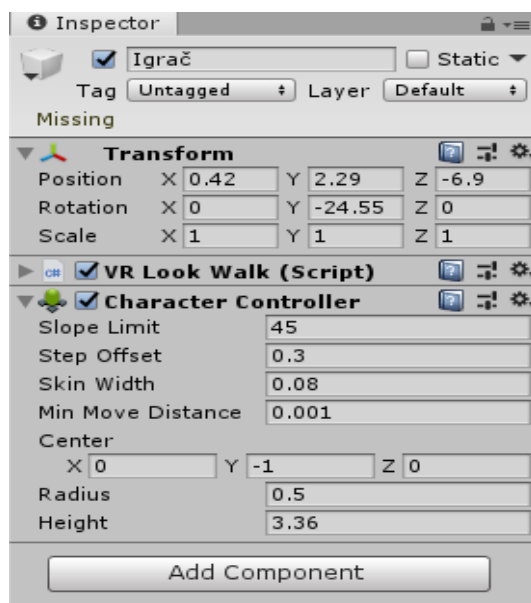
Inspector

Igrač

Static

Tag Untagged

Layer Default

Missing

Transform

| | | | | | | |
|---|---|---|---|---|---|---|
| Position | X | 0.42 | Y | 2.29 | Z | -6.9 |
| Rotation | X | 0 | Y | -24.55 | Z | 0 |
| Scale | X | 1 | Y | 1 | Z | 1 |

VR Look Walk (Script)

Character Controller

| | |
|---|---|
| Slope Limit | 45 |
| Step Offset | 0.3 |
| Skin Width | 0.08 |
| Min Move Distance | 0.001 |

Center

X 0 Y -1 Z 0

| | |
|---|---|
| Radius | 0.5 |
| Height | 3.36 |

Add Component